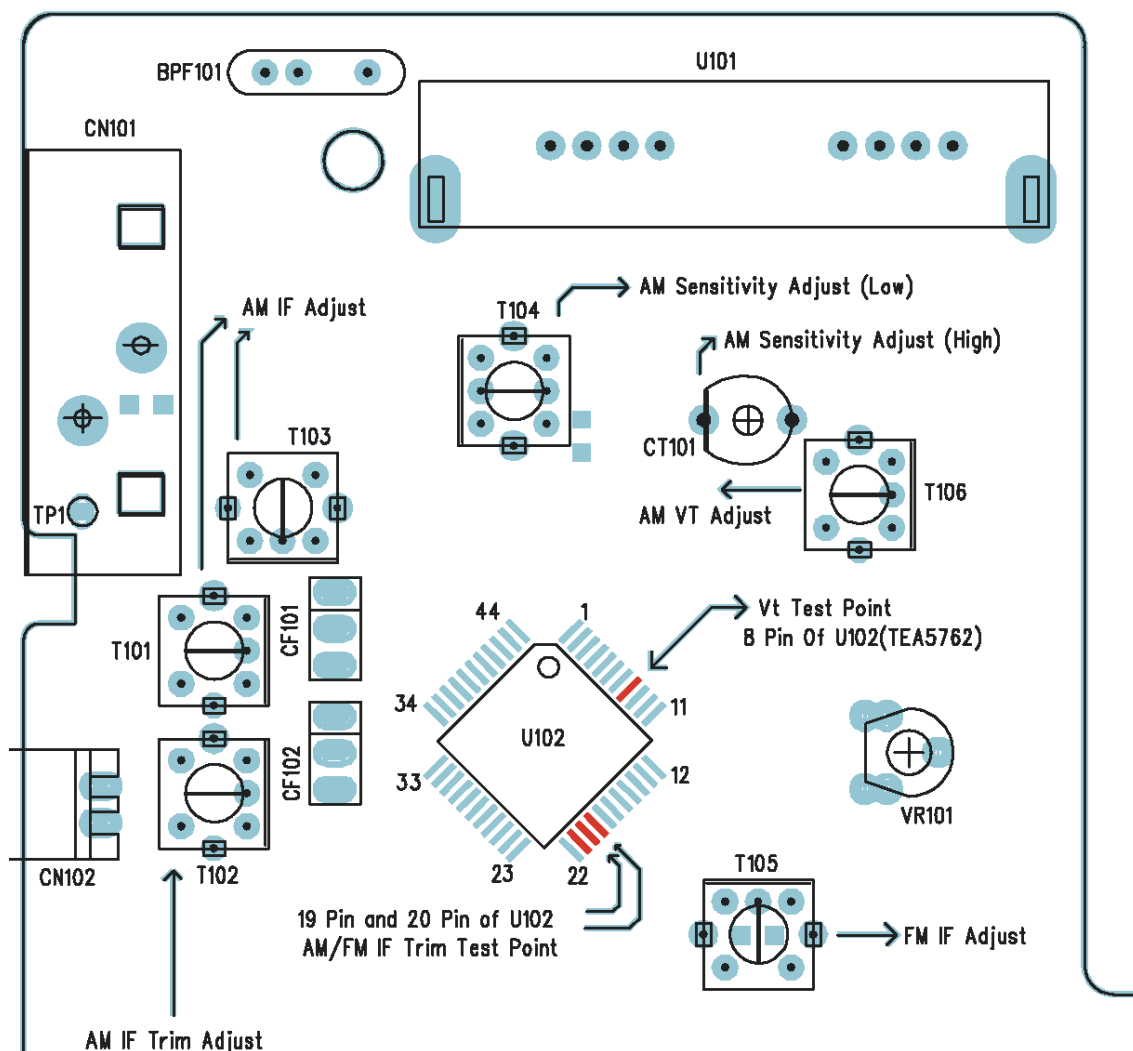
BPF101

U101

CN101

AM IF Adjust

T104

AM Sensitivity Adjust (Low)

AM Sensitivity Adjust (High)

T103

CT101

T106

TP1

AM VT Adjust

44

1

Vt Test Point
8 Pin Of U102(TEA5762)

T101

CF101

34

11

U102

33

12

CF102

VR101

CN102

T102

23

22

T105

19 Pin and 20 Pin of U102
AM/FM IF Trim Test Point

FM IF Adjust

AM IF Trim Adjust